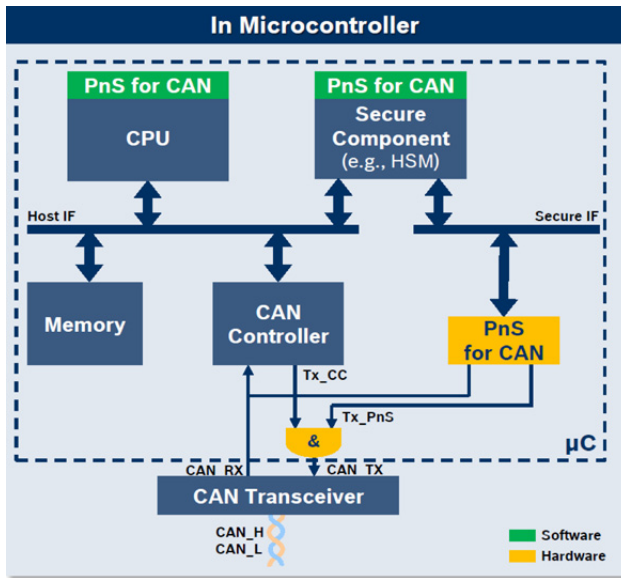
In Microcontroller

PnS for CAN
CPU

PnS for CAN
Secure Component
(e.g., HSM)

Host IF

Secure IF

Memory

CAN Controller

PnS for CAN

Tx_CC

Tx_PnS

&

µC

CAN_RX

CAN_TX

CAN Transceiver

CAN_H
CAN_L

Software
Hardware